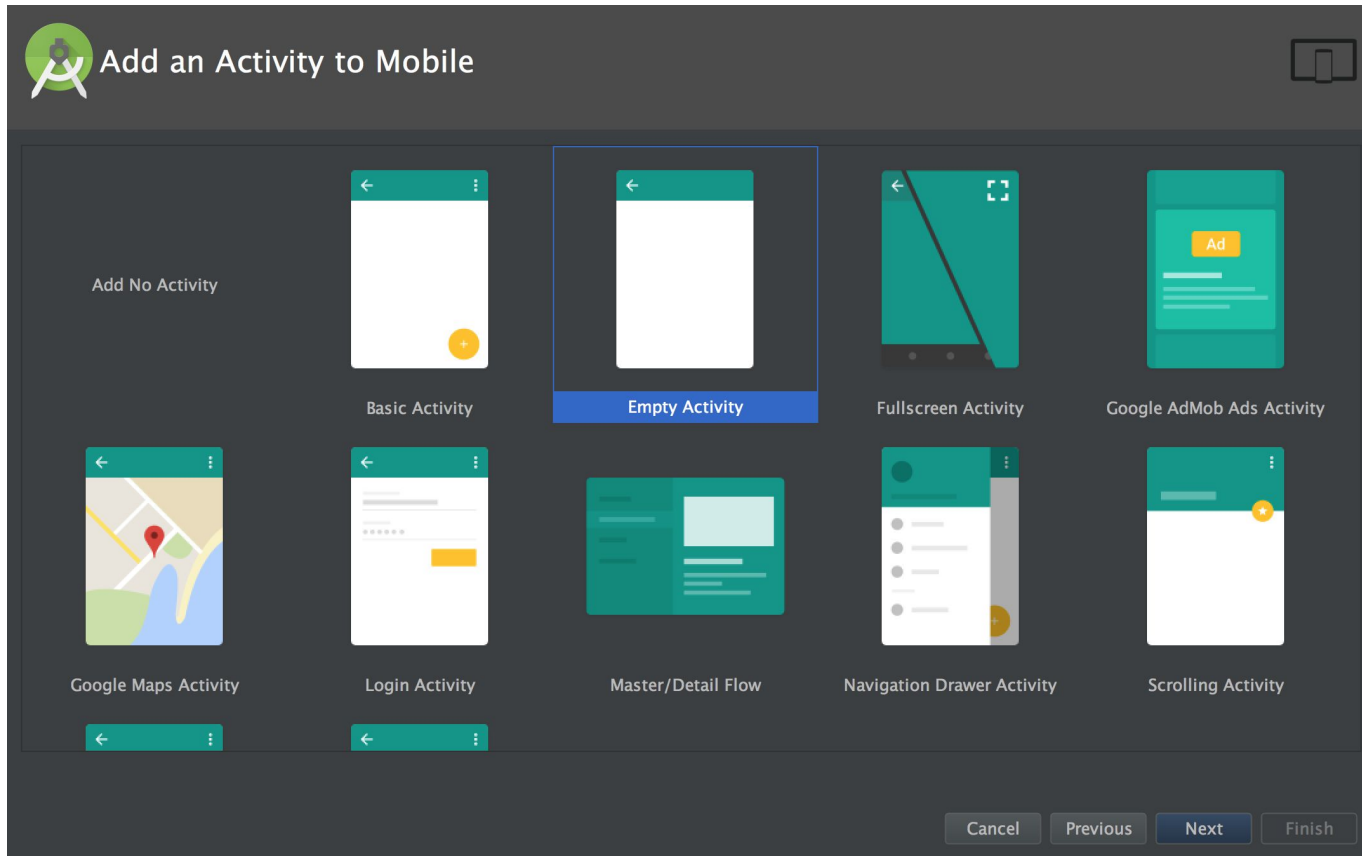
Add an Activity to Mobile

Add No Activity

Basic Activity

Empty Activity

Fullscreen Activity

Ad

Google AdMob Ads Activity

Google Maps Activity

Login Activity

Master/Detail Flow

Navigation Drawer Activity

Scrolling Activity

Cancel

Previous

Next

Finish